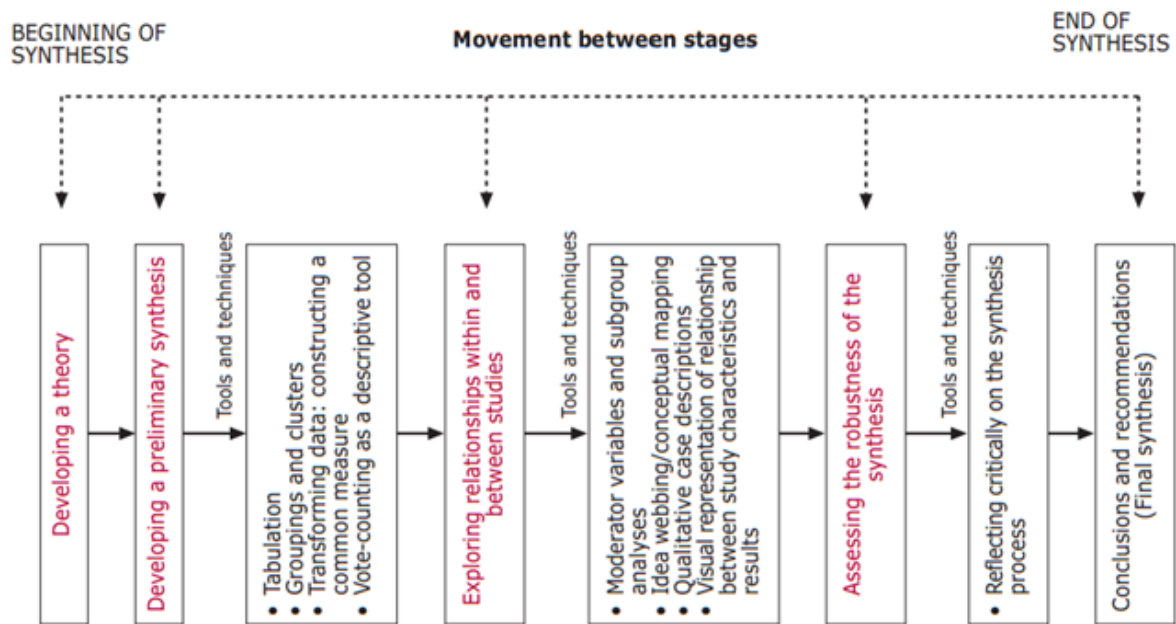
BEGINNING OF SYNTHESIS

Movement between stages

END OF SYNTHESIS

Developing a theory

Developing a preliminary synthesis

Tools and techniques

• Tabulation
• Groupings and clusters
• Transforming data: constructing a common measure
• Vote-counting as a descriptive tool

Exploring relationships within and between studies

Tools and techniques

• Moderator variables and subgroup analyses
• Idea webbing/conceptual mapping
• Qualitative case descriptions
• Visual representation of relationship between study characteristics and results

Assessing the robustness of the synthesis

Tools and techniques

• Reflecting critically on the synthesis process

Conclusions and recommendations (Final synthesis)